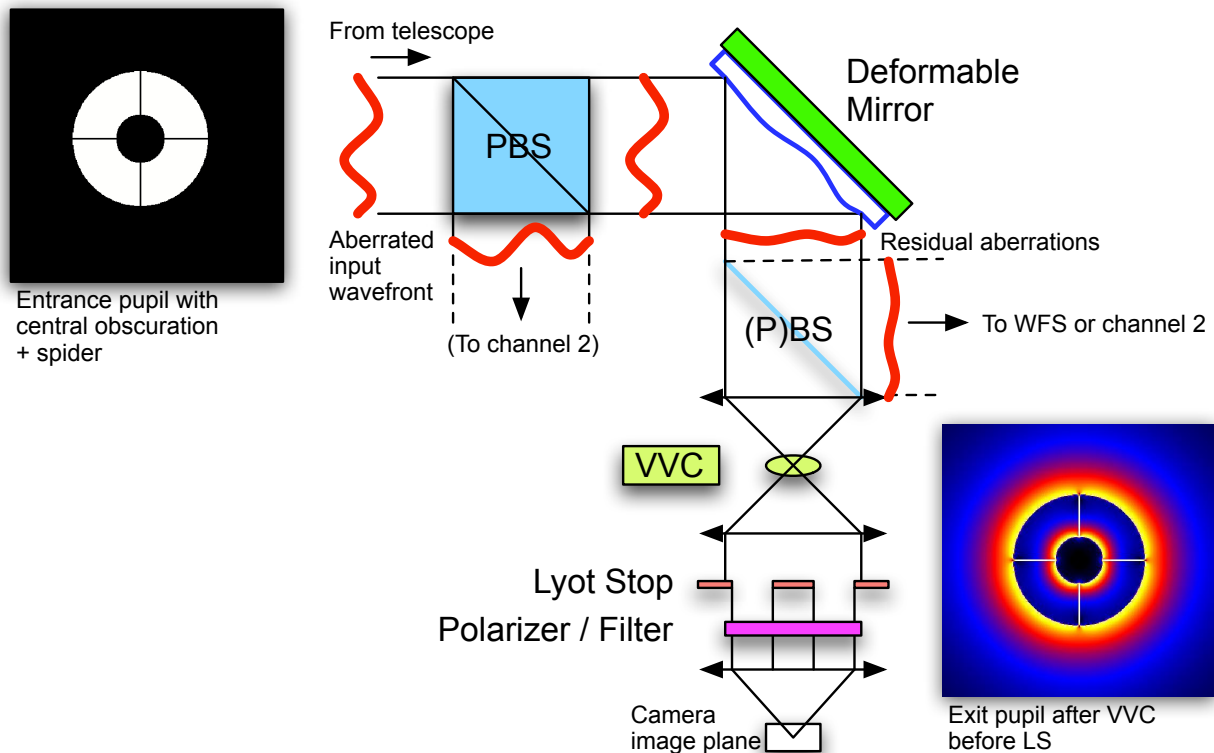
From telescope

Deformable Mirror

PBS

Aberrated input wavefront

(To channel 2)

Residual aberrations

(P)BS

To WFS or channel 2

Entrance pupil with central obscuration + spider

VVC

Lyot Stop

Polarizer / Filter

Camera image plane

Exit pupil after VVC before LS